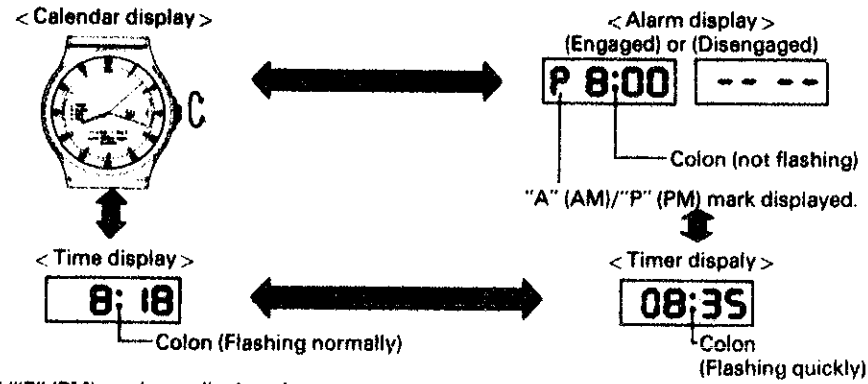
< Calendar display >

C

< Alarm display >
(Engaged) or (Disengaged)

P 8:00

-- --

Colon (not flashing)

"A" (AM)/"P" (PM) mark displayed.

< Time display >

8: 18

Colon (Flashing normally)

< Timer dispaly >

08:35

Colon
(Flashing quickly)